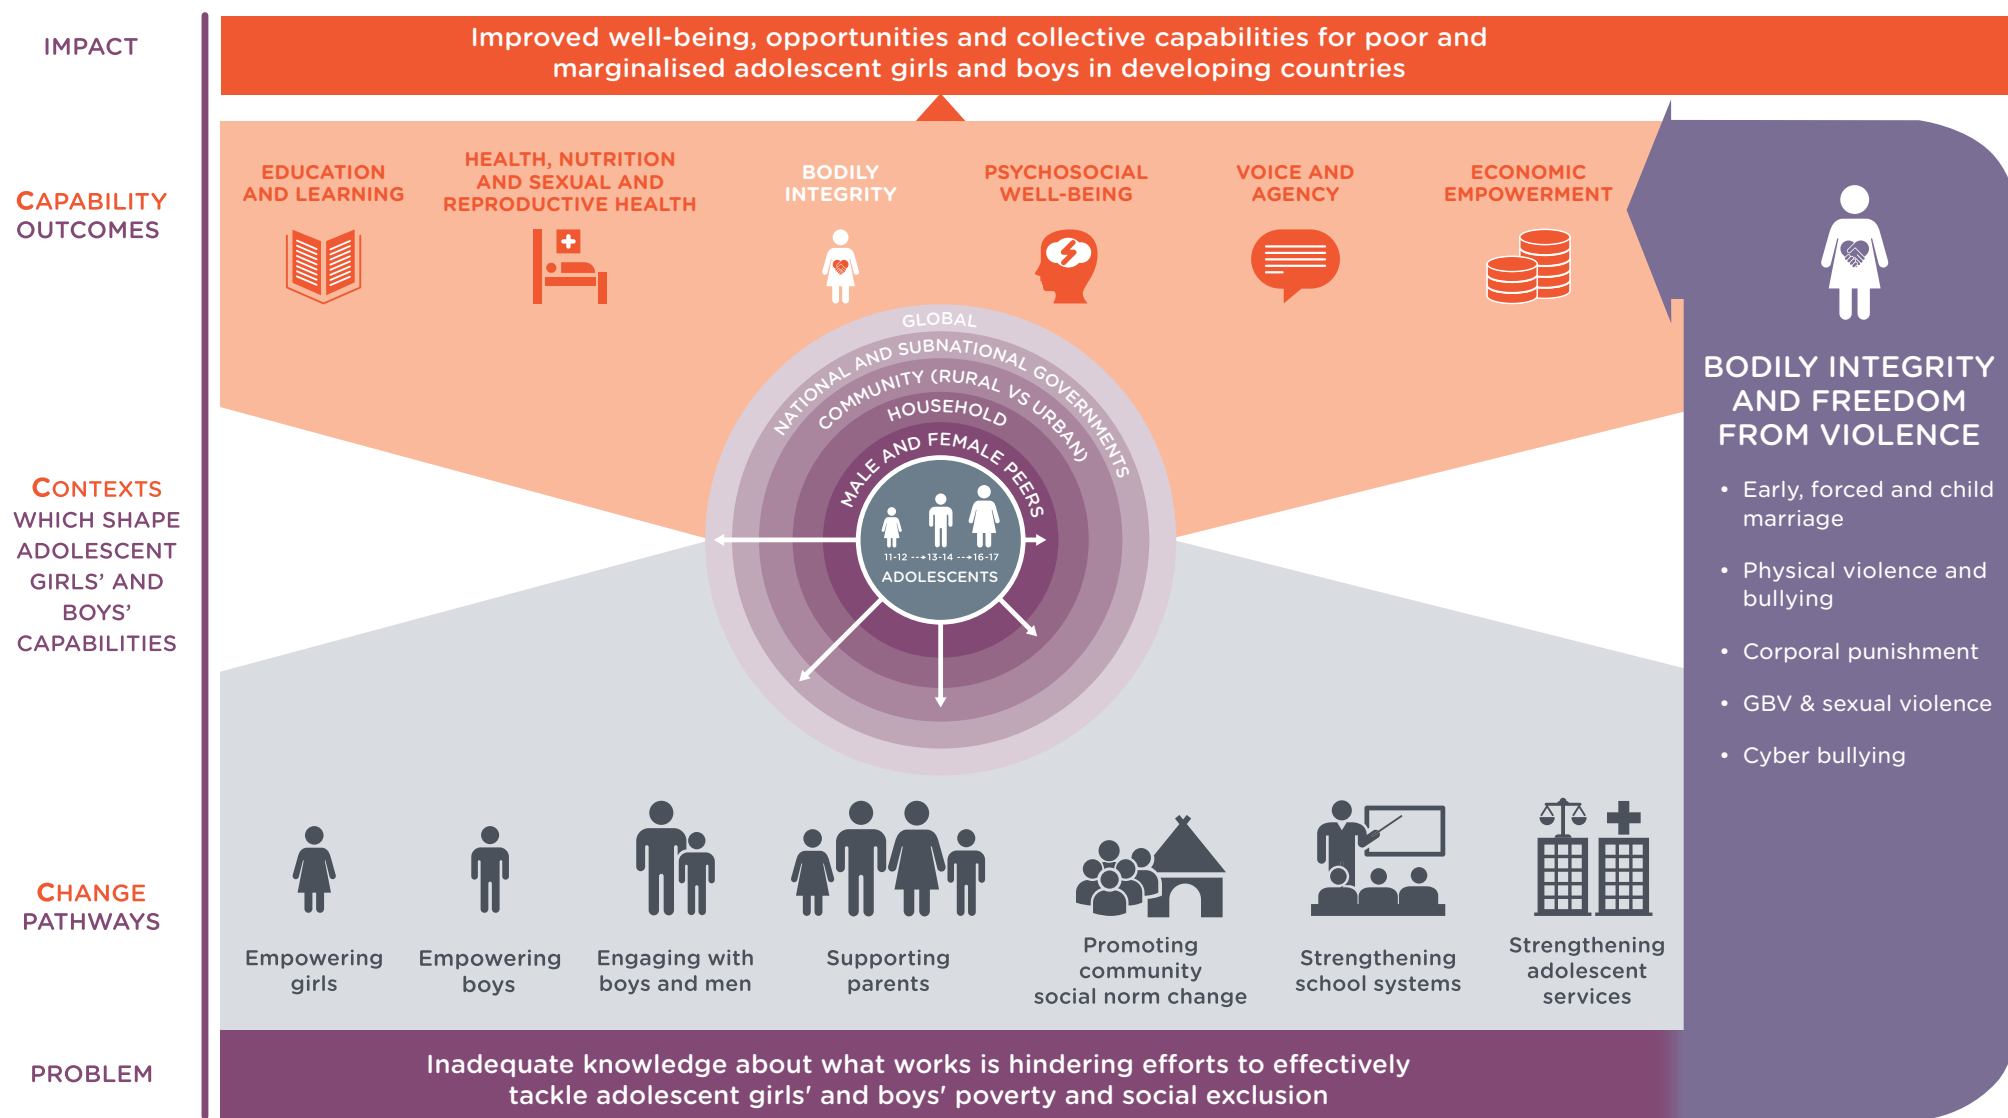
IMPACT

Improved well-being, opportunities and collective capabilities for poor and marginalised adolescent girls and boys in developing countries

CAPABILITY OUTCOMES

EDUCATION AND LEARNING

HEALTH, NUTRITION AND SEXUAL AND REPRODUCTIVE HEALTH

BODILY INTEGRITY

PSYCHOSOCIAL WELL-BEING

VOICE AND AGENCY

ECONOMIC EMPOWERMENT

BODILY INTEGRITY AND FREEDOM FROM VIOLENCE

• Early, forced and child marriage

• Physical violence and bullying

• Corporal punishment

• GBV & sexual violence

• Cyber bullying

CONTEXTS WHICH SHAPE ADOLESCENT GIRLS' AND BOYS' CAPABILITIES

GLOBAL

NATIONAL AND SUBNATIONAL GOVERNMENTS

COMMUNITY (RURAL VS URBAN)

HOUSEHOLD

MALE AND FEMALE PEERS

11-12 → 13-14 → 16-17

ADOLESCENTS

CHANGE PATHWAYS

Empowering girls

Empowering boys

Engaging with boys and men

Supporting parents

Promoting community social norm change

Strengthening school systems

Strengthening adolescent services

PROBLEM

Inadequate knowledge about what works is hindering efforts to effectively tackle adolescent girls' and boys' poverty and social exclusion